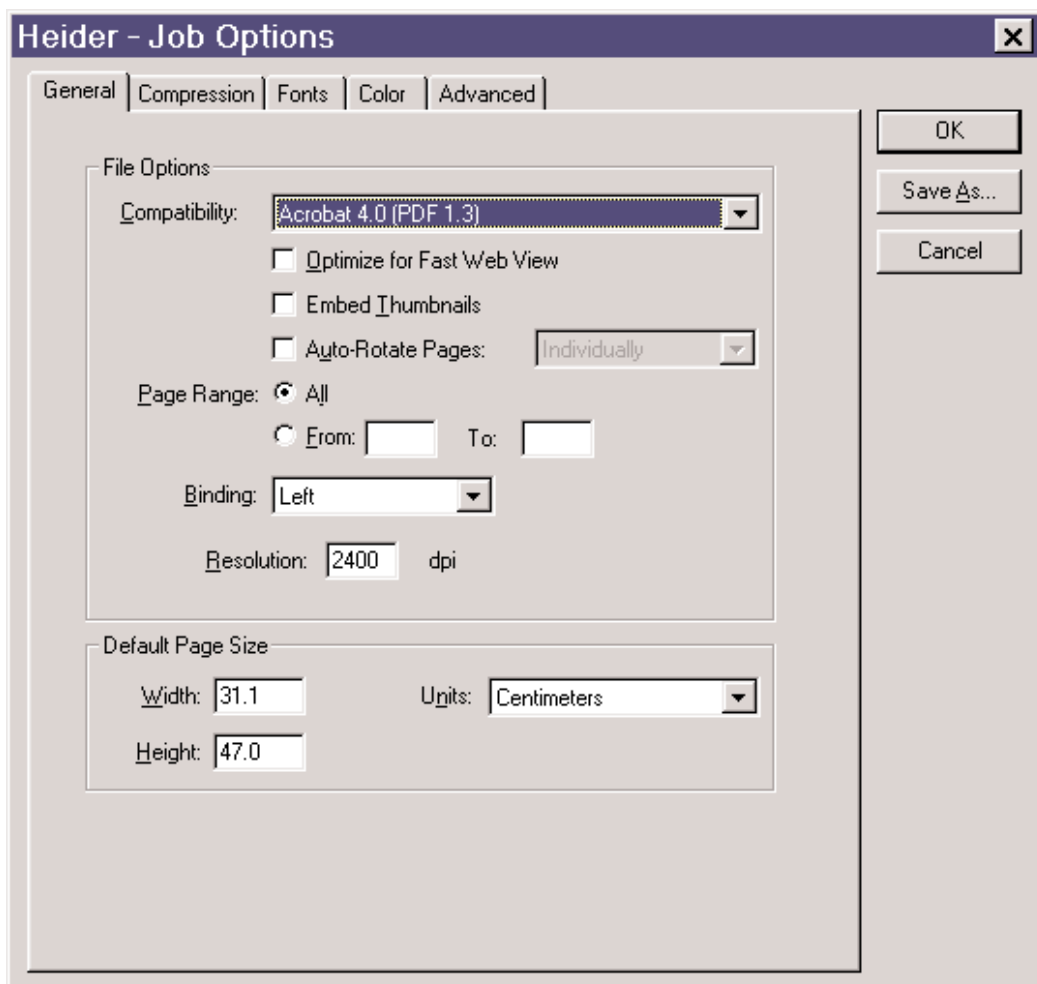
Heider - Job Options

General | Compression | Fonts | Color | Advanced

OK
Save As...
Cancel

File Options

Compatibility: Acrobat 4.0 (PDF 1.3)

Optimize for Fast Web View

Embed Thumbnails

Auto-Rotate Pages: Individually

Page Range: All

From: To:

Binding: Left

Resolution: 2400 dpi

Default Page Size

Width: 31.1 Units: Centimeters

Height: 47.0